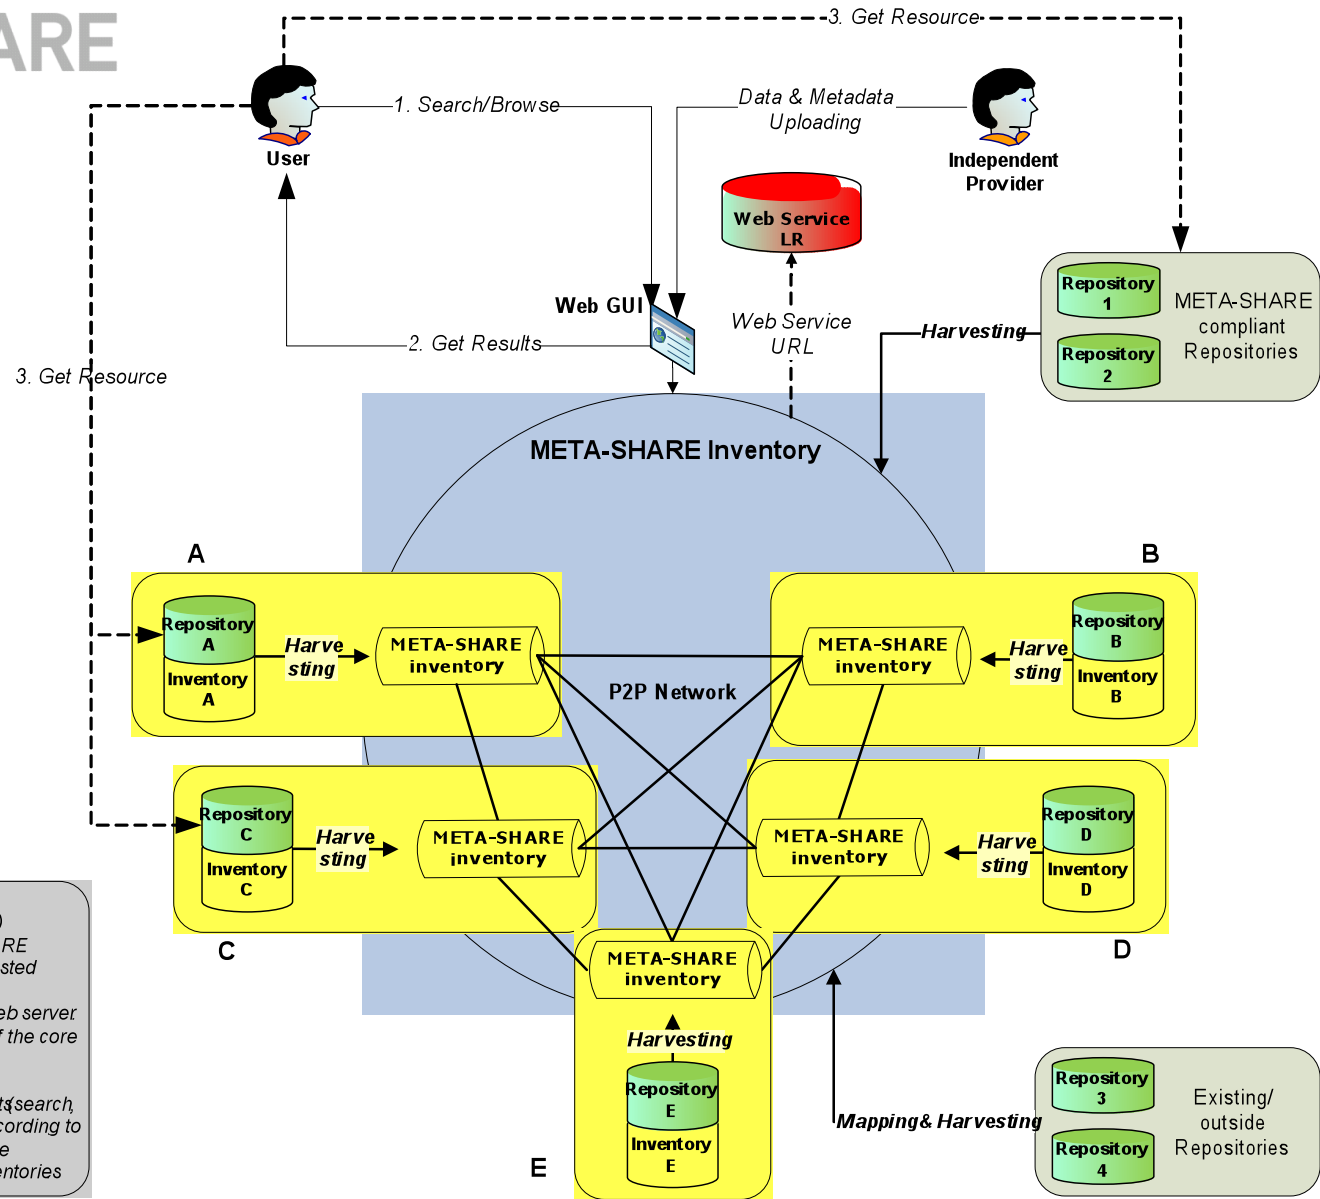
ARE

3. Get Resource

User

1. Search/Browse

Data & Metadata Uploading

Independent Provider

Web Service LR

Web GUI

2. Get Results

Web Service URL

Harvesting

Repository 1

Repository 2

META-SHARE compliant Repositories

3. Get Resource

META-SHARE Inventory

A

B

Repository A

Inventory A

Harve sting

META-SHARE inventory

P2P Network

META-SHARE inventory

Harve sting

Repository B

Inventory B

Repository C

Inventory C

Harve sting

META-SHARE inventory

META-SHARE inventory

Harve sting

Repository D

Inventory D

RE
sted

eb server
f the core

ts(search,
cording to
e
entories

C

D

META-SHARE inventory

Harvesting

Repository E

Inventory E

Mapping& Harvesting

Repository 3

Repository 4

Existing/ outside Repositories

E